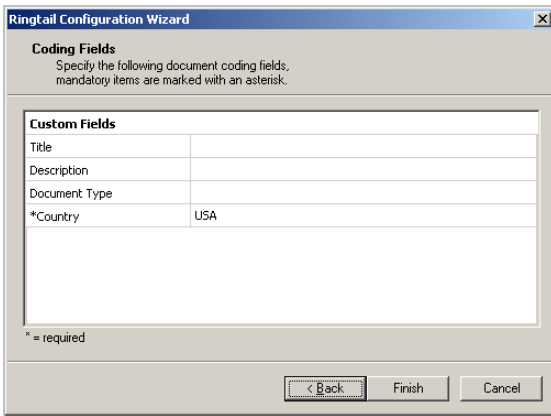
Ringtail Configuration Wizard

Coding Fields
Specify the following document coding fields, mandatory items are marked with an asterisk.

| Custom Fields | |
|---|---|
| Title | |
| Description | |
| Document Type | |
| *Country | USA |

* = required

< Back
Finish
Cancel